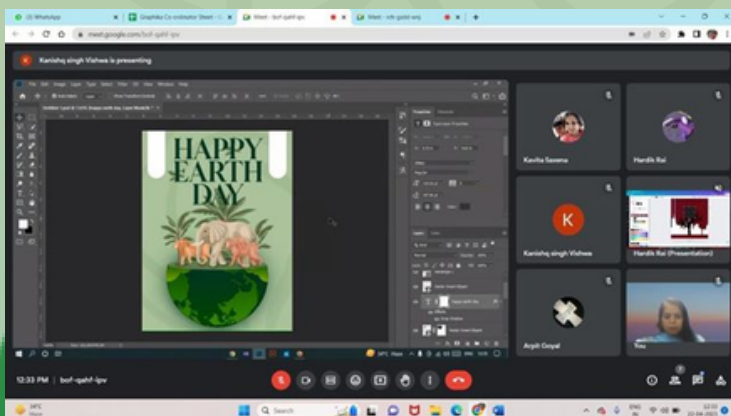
(3) WhatsApp
Graphics Co-ordinator Sheet
Meet - bof-qahf-ipv
Meet - nfn-pzid-wrq
meet.google.com/bof-qahf-ipv

Kanishq singh Vishwa is presenting

HAPPY
EARTH
DAY

Kavita Saxena
Hardik Rai
Kanishq singh Vishwa
Hardik Rai (Presentation)
K
Arpit Goyal
You

12:33 PM | bof-qahf-ipv

34°C
Search